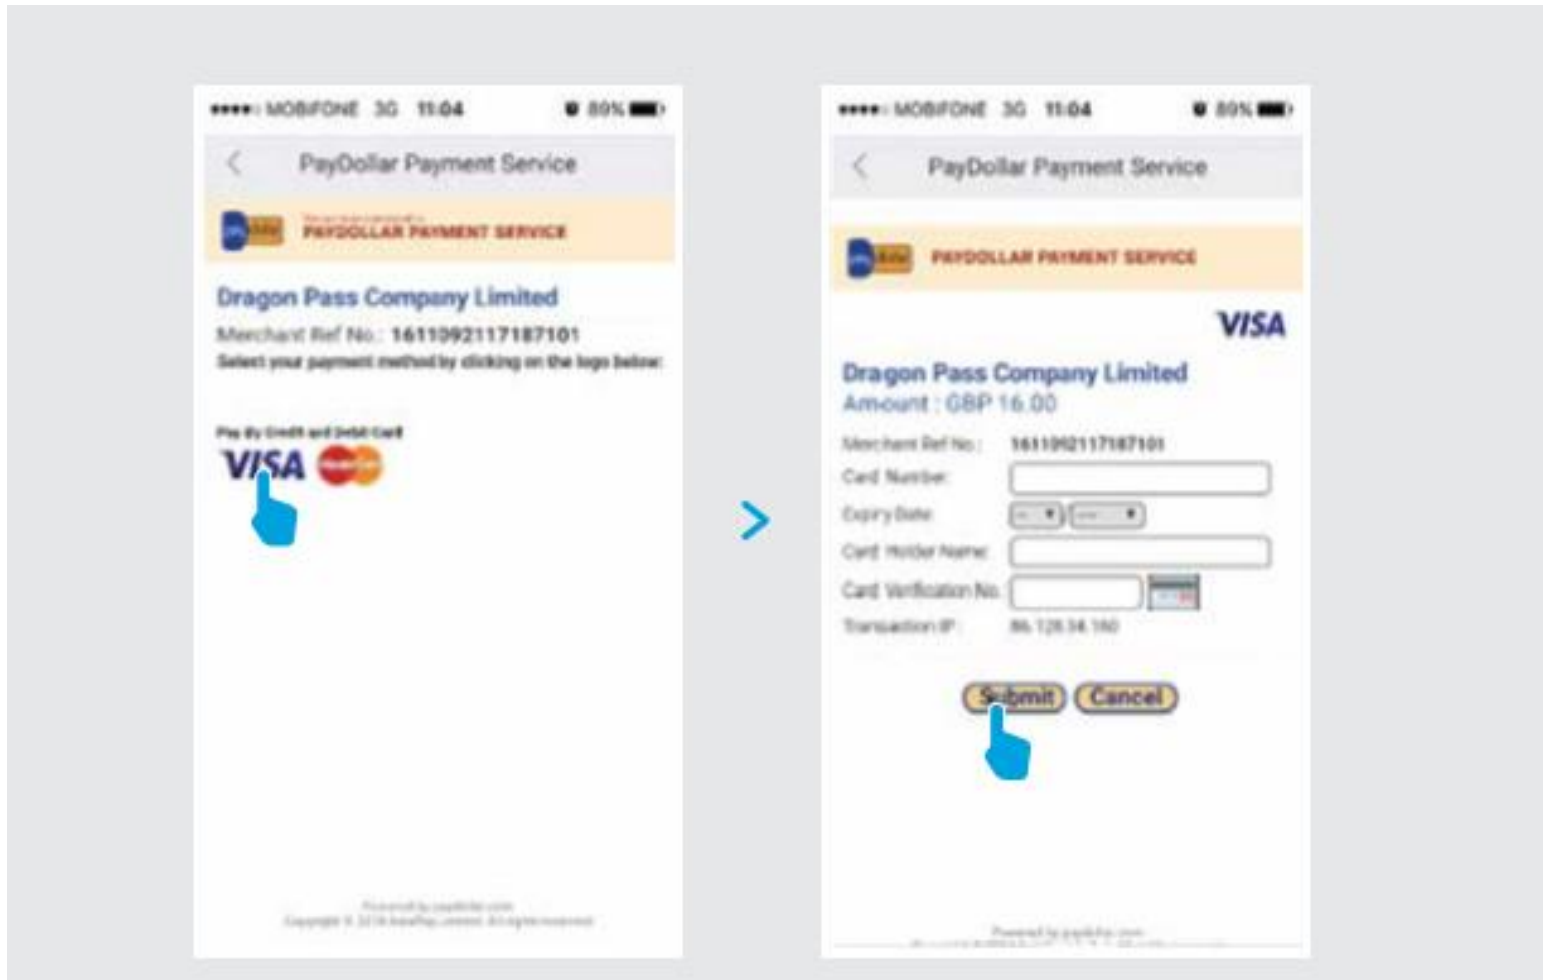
MOBIFONE 3G 11:04 89%

PayDollar Payment Service

PAYDOLLAR PAYMENT SERVICE

Dragon Pass Company Limited

Merchant Ref No.: 16110921171871O1

Select your payment method by clicking on the logo below:

Pay By Credit and Debit Card

VISA

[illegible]

MOBIFONE 3G 11:04 89%

PayDollar Payment Service

PAYDOLLAR PAYMENT SERVICE

VISA

Dragon Pass Company Limited

Amount : GBP 16.00

Merchant Ref No.: 16110921171871O1

Card Number:

Expiry Date:

Card Holder Name:

Card Verification No.:

Transaction IP: 86.128.34.180

Submit Cancel

Powered by paydollar.com